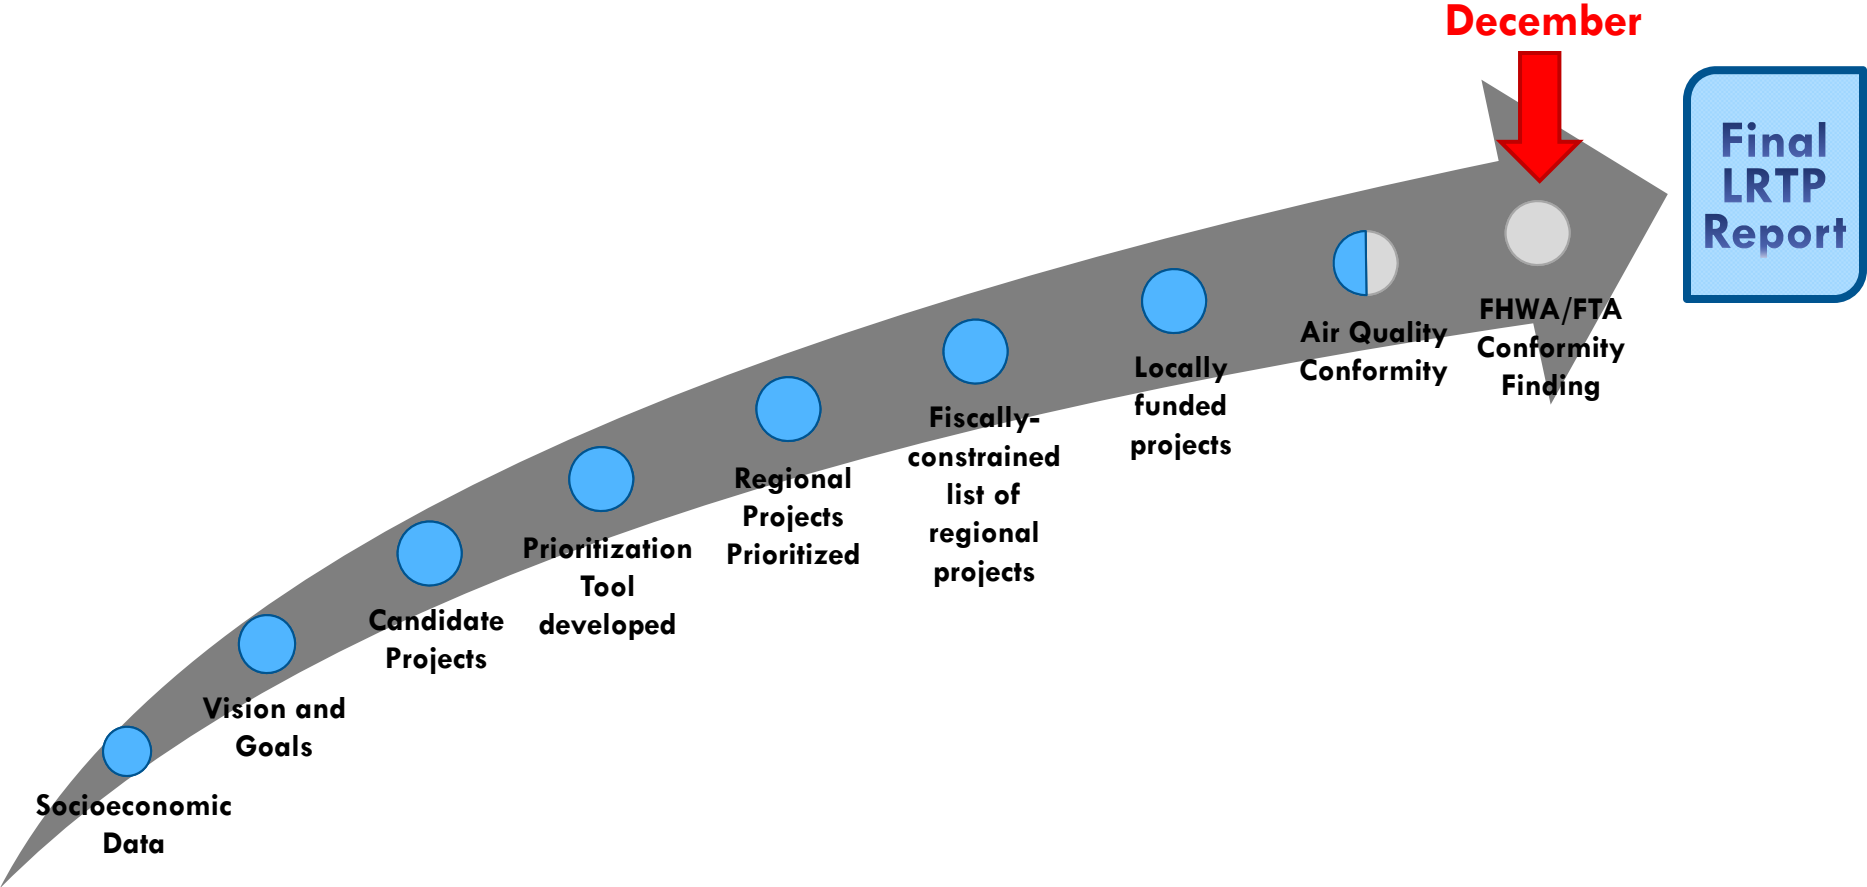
December

Final LRTP Report

Socioeconomic Data

Vision and Goals

Candidate Projects

Prioritization Tool developed

Regional Projects Prioritized

Fiscally-constrained list of regional projects

Locally funded projects

Air Quality Conformity

FHWA/FTA Conformity Finding